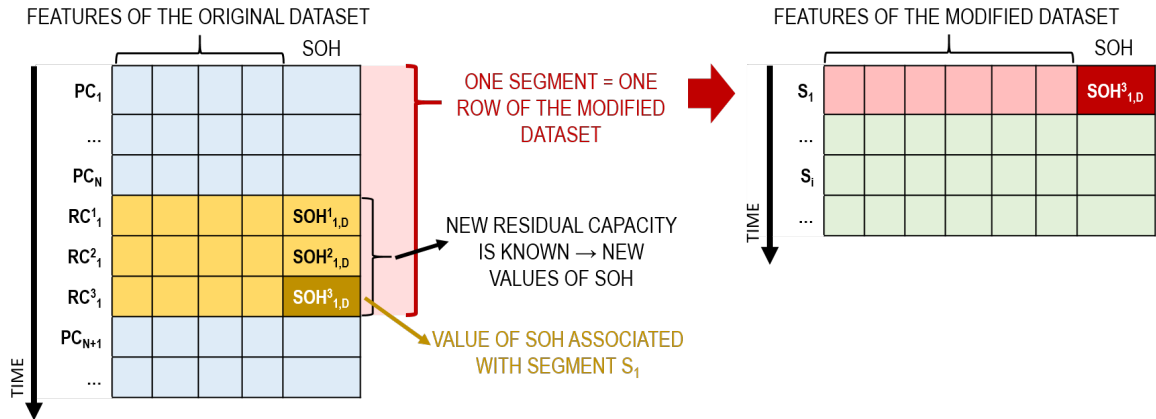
FEATURES OF THE ORIGINAL DATASET

SOH

$PC_1$

...

$PC_N$

$RC^1_1$

$RC^2_1$

$RC^3_1$

$PC_{N+1}$

...

$SOH^1_{1,D}$

$SOH^2_{1,D}$

$SOH^3_{1,D}$

TIME

ONE SEGMENT = ONE ROW OF THE MODIFIED DATASET

NEW RESIDUAL CAPACITY IS KNOWN → NEW VALUES OF SOH

VALUE OF SOH ASSOCIATED WITH SEGMENT $S_1$

FEATURES OF THE MODIFIED DATASET

SOH

$S_1$

...

$S_i$

...

$SOH^3_{1,D}$

TIME